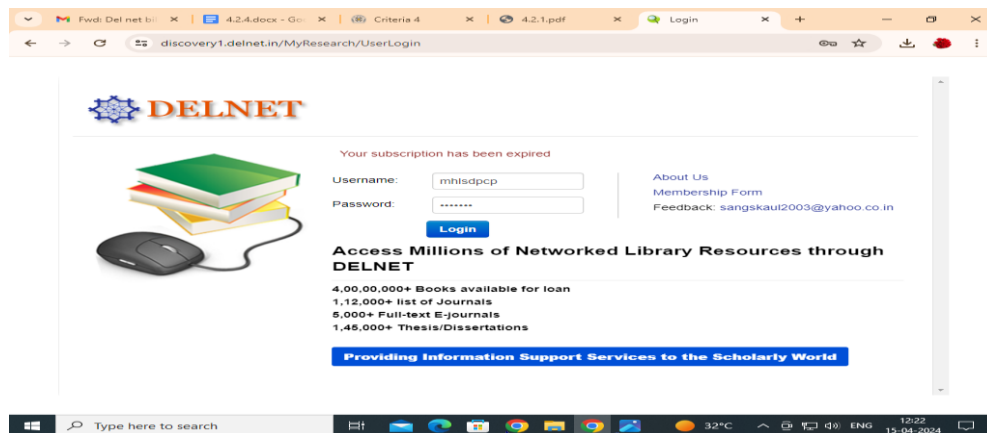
Fwd: Del net bi ×
4.2.4.docx - Go ×
Criteria 4 ×
4.2.1.pdf ×
Login ×
+

discovery1.delnet.in/MyResearch/UserLogin

DELNET

Your subscription has been expired

Username: mhlsdpcp
Password: •••••••
Login

About Us
Membership Form
Feedback: sangskaul2003@yahoo.co.in

Access Millions of Networked Library Resources through DELNET

4,00,00,000+ Books available for loan
1,12,000+ list of Journals
5,000+ Full-text E-journals
1,45,000+ Thesis/Dissertations

Providing Information Support Services to the Scholarly World

Type here to search
32°C
ENG
12:22
15-04-2024